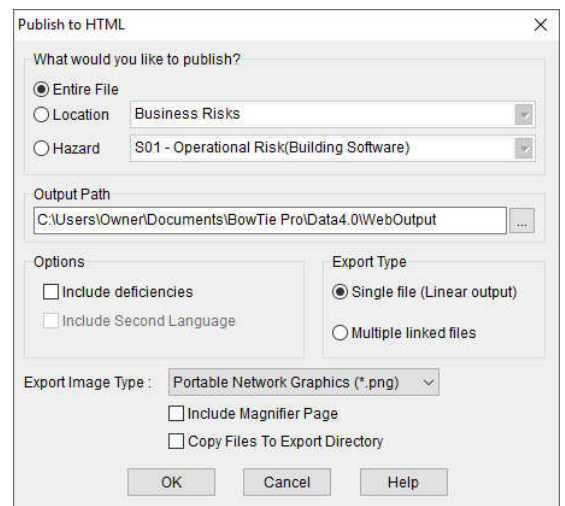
Publish to HTML

What would you like to publish?

Entire File

Location Business Risks

Hazard S01 - Operational Risk(Building Software)

Output Path

C:\Users\Owner\Documents\BowTie Pro\Data4.0\WebOutput ...

Options

Include deficiencies

Include Second Language

Export Type

Single file (Linear output)

Multiple linked files

Export Image Type : Portable Network Graphics (*.png)

Include Magnifier Page

Copy Files To Export Directory

OK Cancel Help